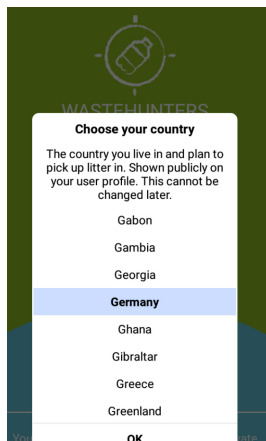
WASTEHUNTERS

Choose your country

The country you live in and plan to pick up litter in. Shown publicly on your user profile. This cannot be changed later.

Gabon

Gambia

Georgia

Germany

Ghana

Gibraltar

Greece

Greenland

OK